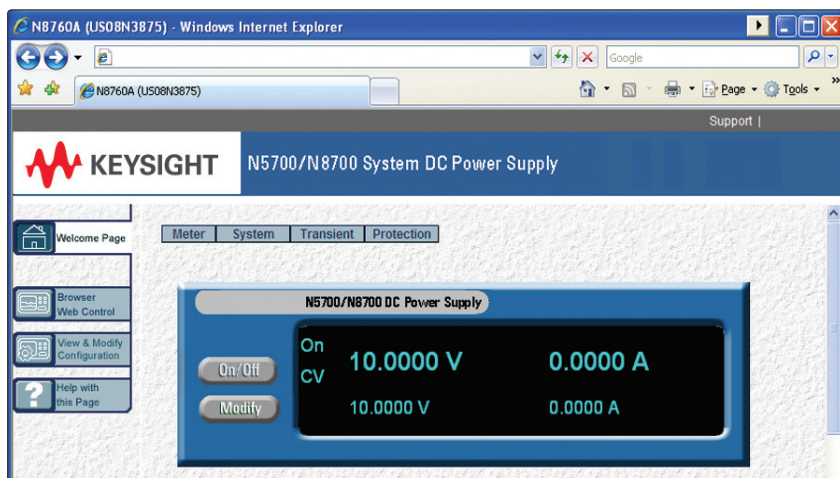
N8760A (US08N3875) - Windows Internet Explorer

Google

N8760A (US08N3875)

Page ▾ Tools ▾

Support |

KEYSIGHT

N5700/N8700 System DC Power Supply

Welcome Page

Browser Web Control

View & Modify Configuration

Help with this Page

| Meter | System | Transient | Protection |
|---|---|---|---|

N5700/N8700 DC Power Supply

On/Off

Modify

On

CV

10.0000 V

0.0000 A

10.0000 V

0.0000 A